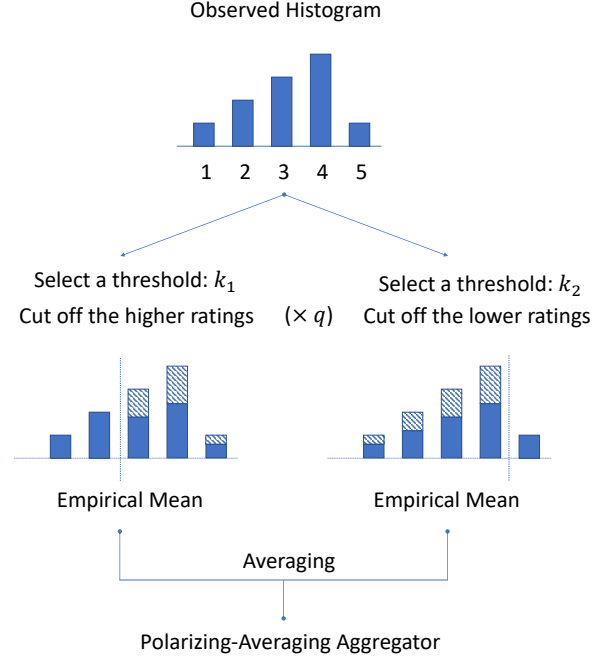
Observed Histogram

1 2 3 4 5

Select a threshold: $k_1$
Cut off the higher ratings

$(\times q)$

Select a threshold: $k_2$
Cut off the lower ratings

Empirical Mean

Empirical Mean

Averaging

Polarizing-Averaging Aggregator